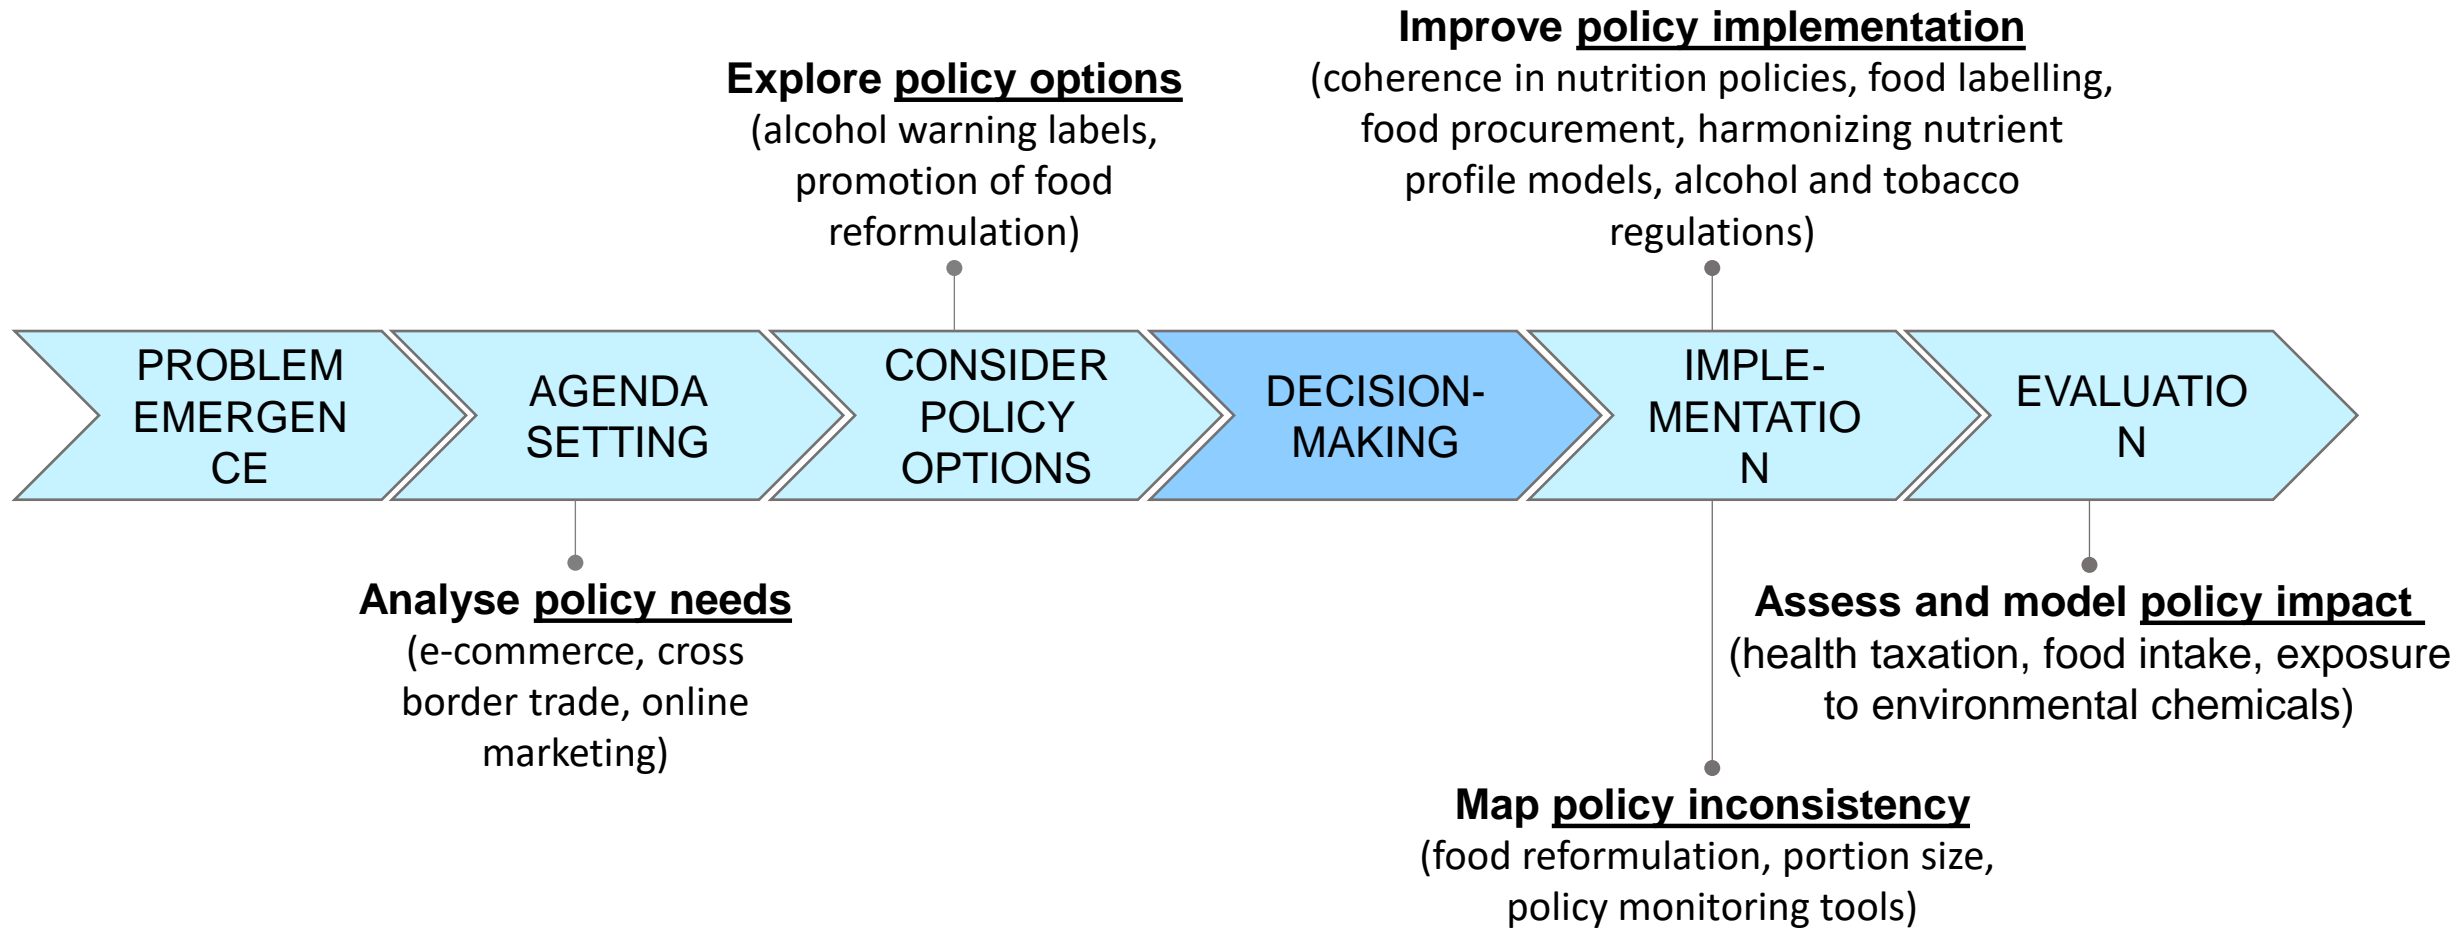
Improve policy implementation
(coherence in nutrition policies, food labelling, food procurement, harmonizing nutrient profile models, alcohol and tobacco regulations)

Explore policy options
(alcohol warning labels, promotion of food reformulation)

PROBLEM EMERGEN CE

AGENDA SETTING

CONSIDER POLICY OPTIONS

DECISION-MAKING

IMPLE-MENTATIO N

EVALUATIO N

Analyse policy needs
(e-commerce, cross border trade, online marketing)

Assess and model policy impact
(health taxation, food intake, exposure to environmental chemicals)

Map policy inconsistency
(food reformulation, portion size, policy monitoring tools)